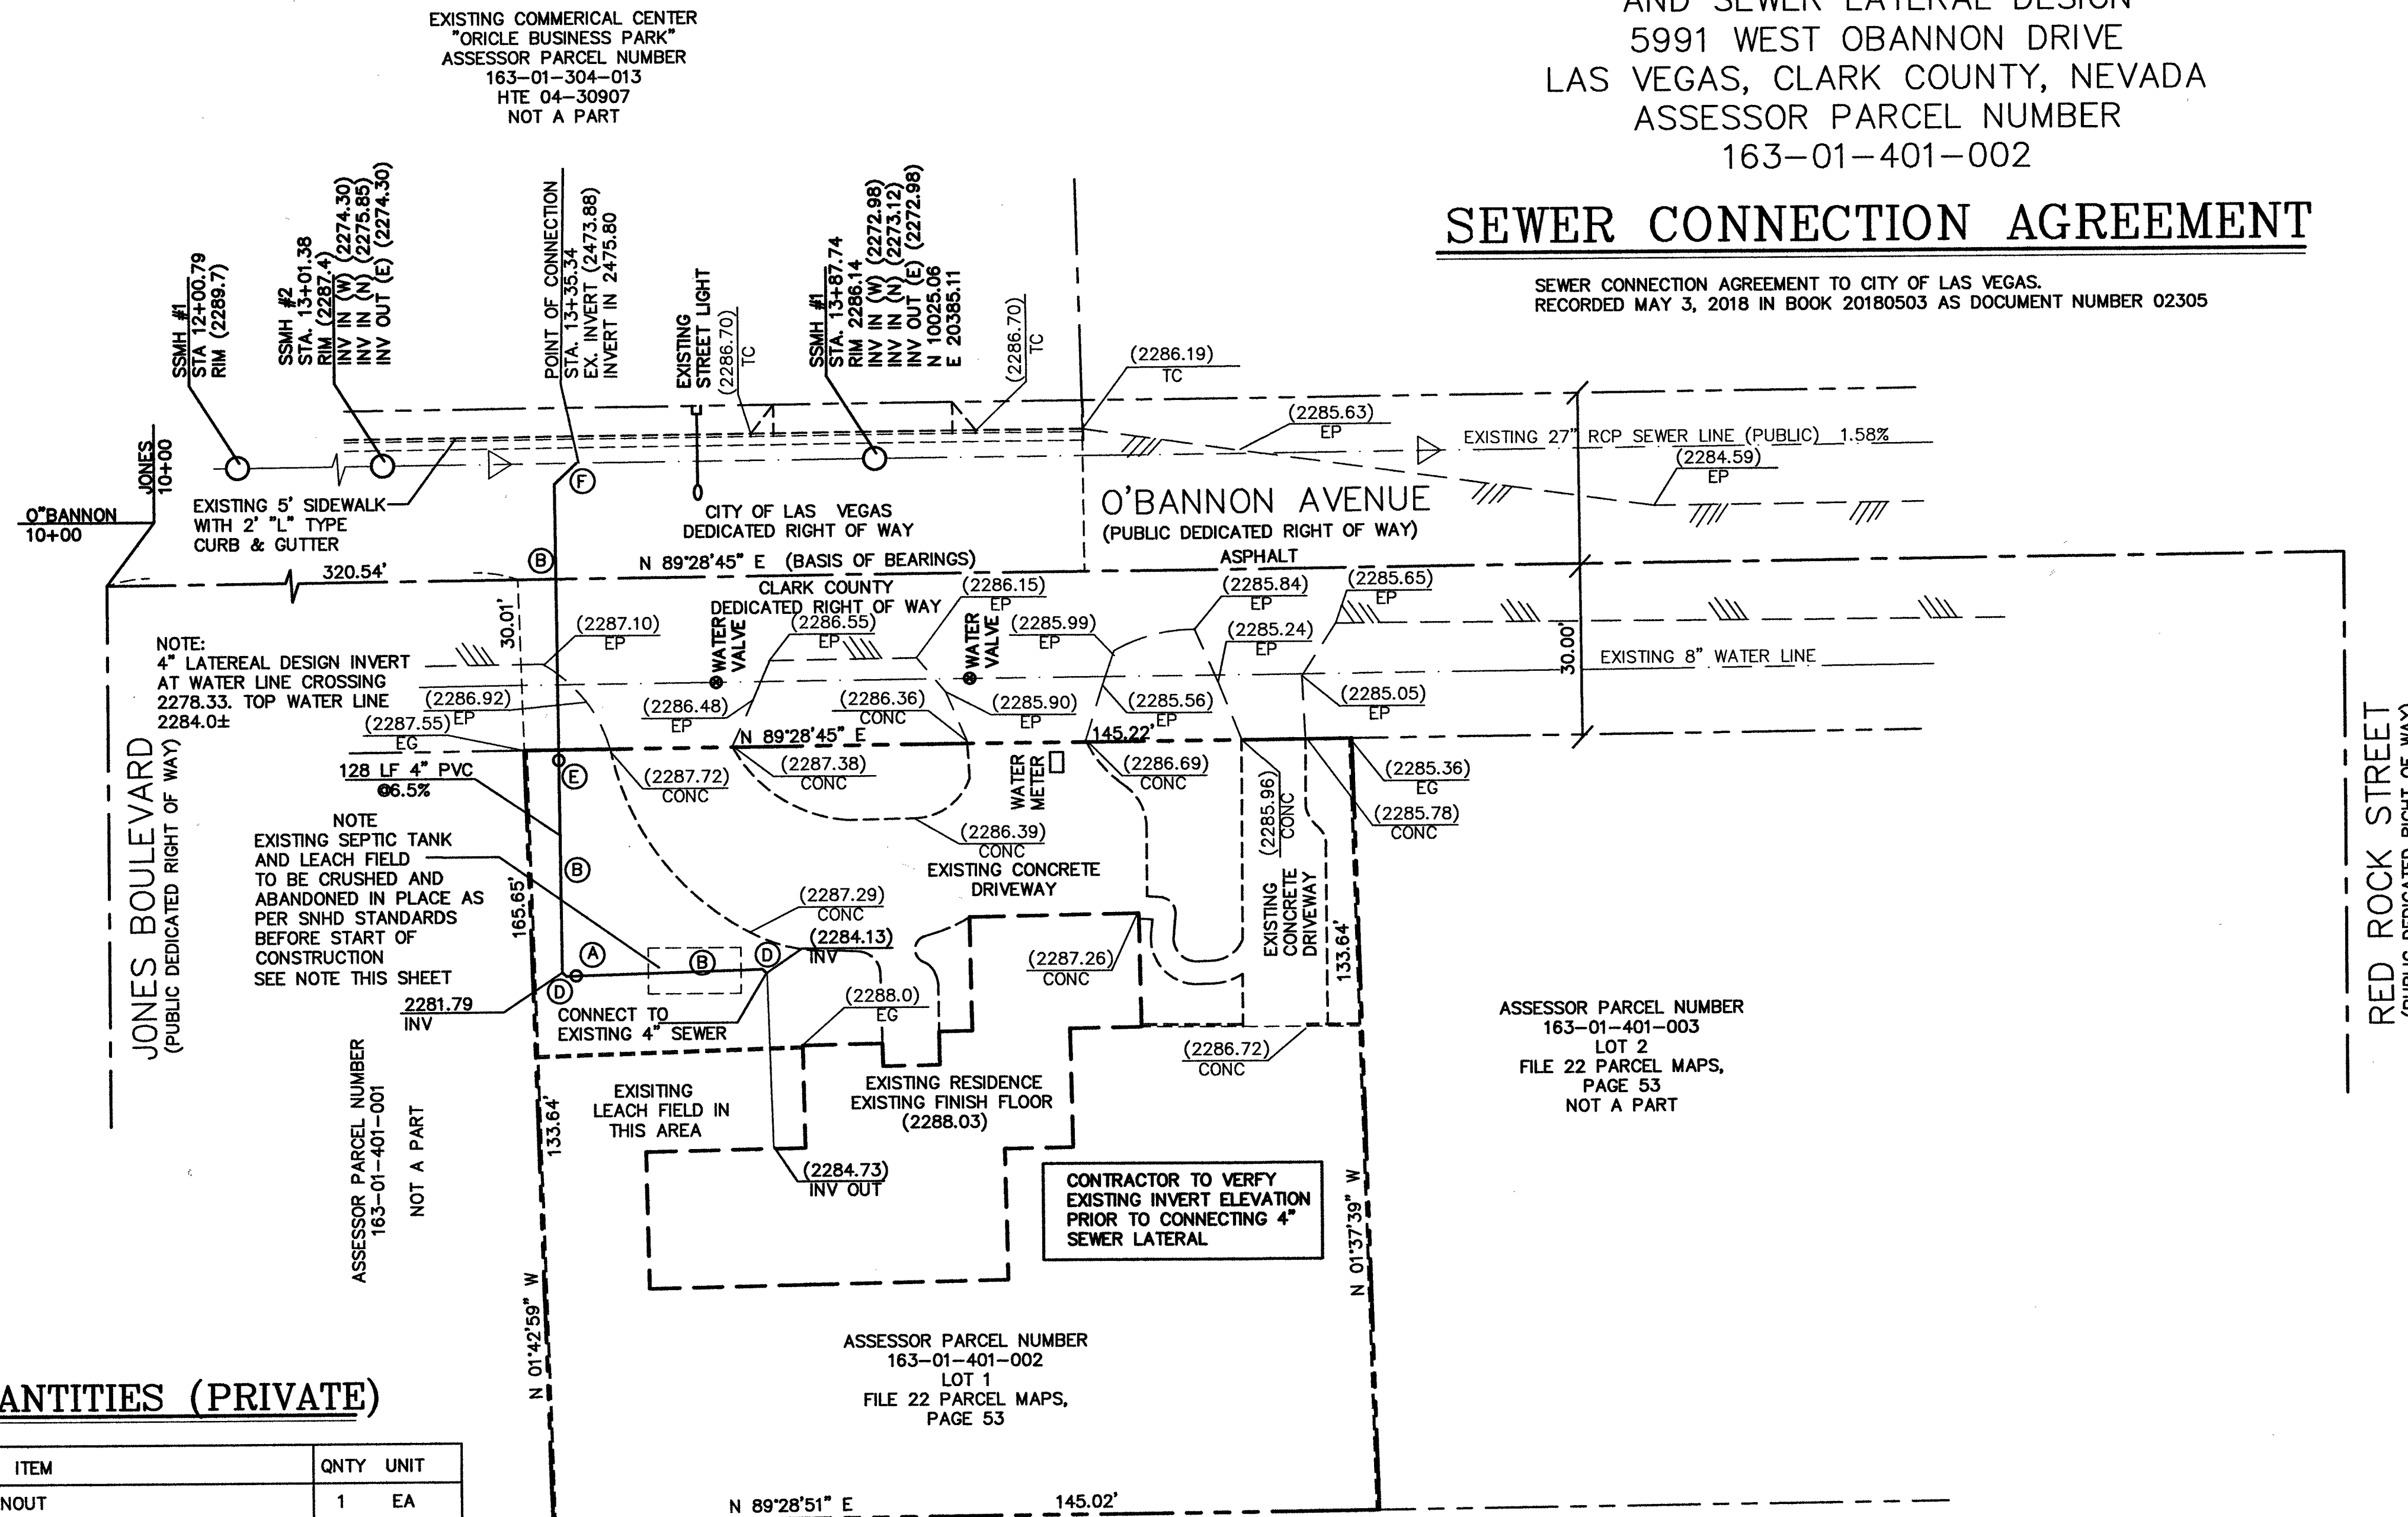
AND SEWER LATERAL DESIGN
5991 WEST OBANNON DRIVE
LAS VEGAS, CLARK COUNTY, NEVADA
ASSESSOR PARCEL NUMBER
163-01-401-002

SEWER CONNECTION AGREEMENT

SEWER CONNECTION AGREEMENT TO CITY OF LAS VEGAS.
RECORDED MAY 3, 2018 IN BOOK 20180503 AS DOCUMENT NUMBER 02305

EXISTING COMMERICAL CENTER
"ORICLE BUSINESS PARK"
ASSESSOR PARCEL NUMBER
163-01-304-013
HTE 04-30907
NOT A PART

SSMH #1
STA 12+00.79
RIM (2289.7)

SSMH #2
STA. 13+01.38
RIM (2287.4)
INV IN (W) (2274.30)
INV IN (N) (2275.85)
INV OUT (E) (2274.30)

POINT OF CONNECTION
STA. 13+35.34
EX. INVERT (2473.88)
INVERT IN 2475.80

EXISTING STREET LIGHT

(2286.70) TC

SSMH #1
STA. 13+87.74
RIM 2286.14
INV IN (W) (2272.98)
INV IN (N) (2273.12)
INV OUT (E) (2272.98)
N 10025.06
E 20385.11

(2286.70) TC

(2286.19) TC

(2285.63) EP

EXISTING 27" RCP SEWER LINE (PUBLIC) 1.58%

(2284.59) EP

JONES 00+10

O"BANNON 10+00

EXISTING 5' SIDEWALK WITH 2' "L" TYPE CURB & GUTTER

CITY OF LAS VEGAS DEDICATED RIGHT OF WAY

O'BANNON AVENUE
(PUBLIC DEDICATED RIGHT OF WAY)
ASPHALT

N 89°28'45" E (BASIS OF BEARINGS)

320.54'

CLARK COUNTY DEDICATED RIGHT OF WAY

(2286.15) EP
(2285.84) EP
(2285.65) EP
30.01'
(2287.10) EP
(2286.55) EP
WATER VALVE
WATER VALVE
(2285.99) EP
(2285.24) EP
30.00'
EXISTING 8" WATER LINE

NOTE:
4" LATEREAL DESIGN INVERT AT WATER LINE CROSSING 2278.33. TOP WATER LINE 2284.0±

(2286.92) EP
(2286.48) EP
(2286.36) CONC
(2285.90) EP
(2285.56) EP
(2285.05) EP
(2287.55) EG
N 89°28'45" E
145.22'
128 LF 4" PVC
@6.5%
(2287.72) CONC
(2287.38) CONC
WATER METER
(2286.69) CONC
(2285.96) CONC
(2285.36) EG
(2285.78) CONC

JONES BOULEVARD
(PUBLIC DEDICATED RIGHT OF WAY)

NOTE
EXISTING SEPTIC TANK AND LEACH FIELD TO BE CRUSHED AND ABANDONED IN PLACE AS PER SNHD STANDARDS BEFORE START OF CONSTRUCTION
SEE NOTE THIS SHEET

(2286.39) CONC
EXISTING CONCRETE DRIVEWAY

165.65'
(2287.29) CONC
(2284.13) INV
EXISTING CONCRETE DRIVEWAY
133.64'
(2287.26) CONC

2281.79 INV
(2288.0) EG
CONNECT TO EXISTING 4" SEWER

ASSESSOR PARCEL NUMBER
163-01-401-003
LOT 2
FILE 22 PARCEL MAPS,
PAGE 53
NOT A PART

RED ROCK STREET
(PUBLIC DEDICATED RIGHT OF WAY)

(2286.72) CONC

EXISITING LEACH FIELD IN THIS AREA

EXISTING RESIDENCE
EXISTING FINISH FLOOR
(2288.03)

ASSESSOR PARCEL NUMBER
163-01-401-001
NOT A PART

133.64'

(2284.73) INV OUT

CONTRACTOR TO VERFY EXISTING INVERT ELEVATION PRIOR TO CONNECTING 4" SEWER LATERAL

N 01°37'39" W

N 01°42'59" W

ASSESSOR PARCEL NUMBER
163-01-401-002
LOT 1
FILE 22 PARCEL MAPS,
PAGE 53

ANTITIES (PRIVATE)

| ITEM | QNTY | UNIT |
|---|---|---|
| NOUT | 1 | EA |

N 89°28'51" E
145.02'

A B C D E F B B B D